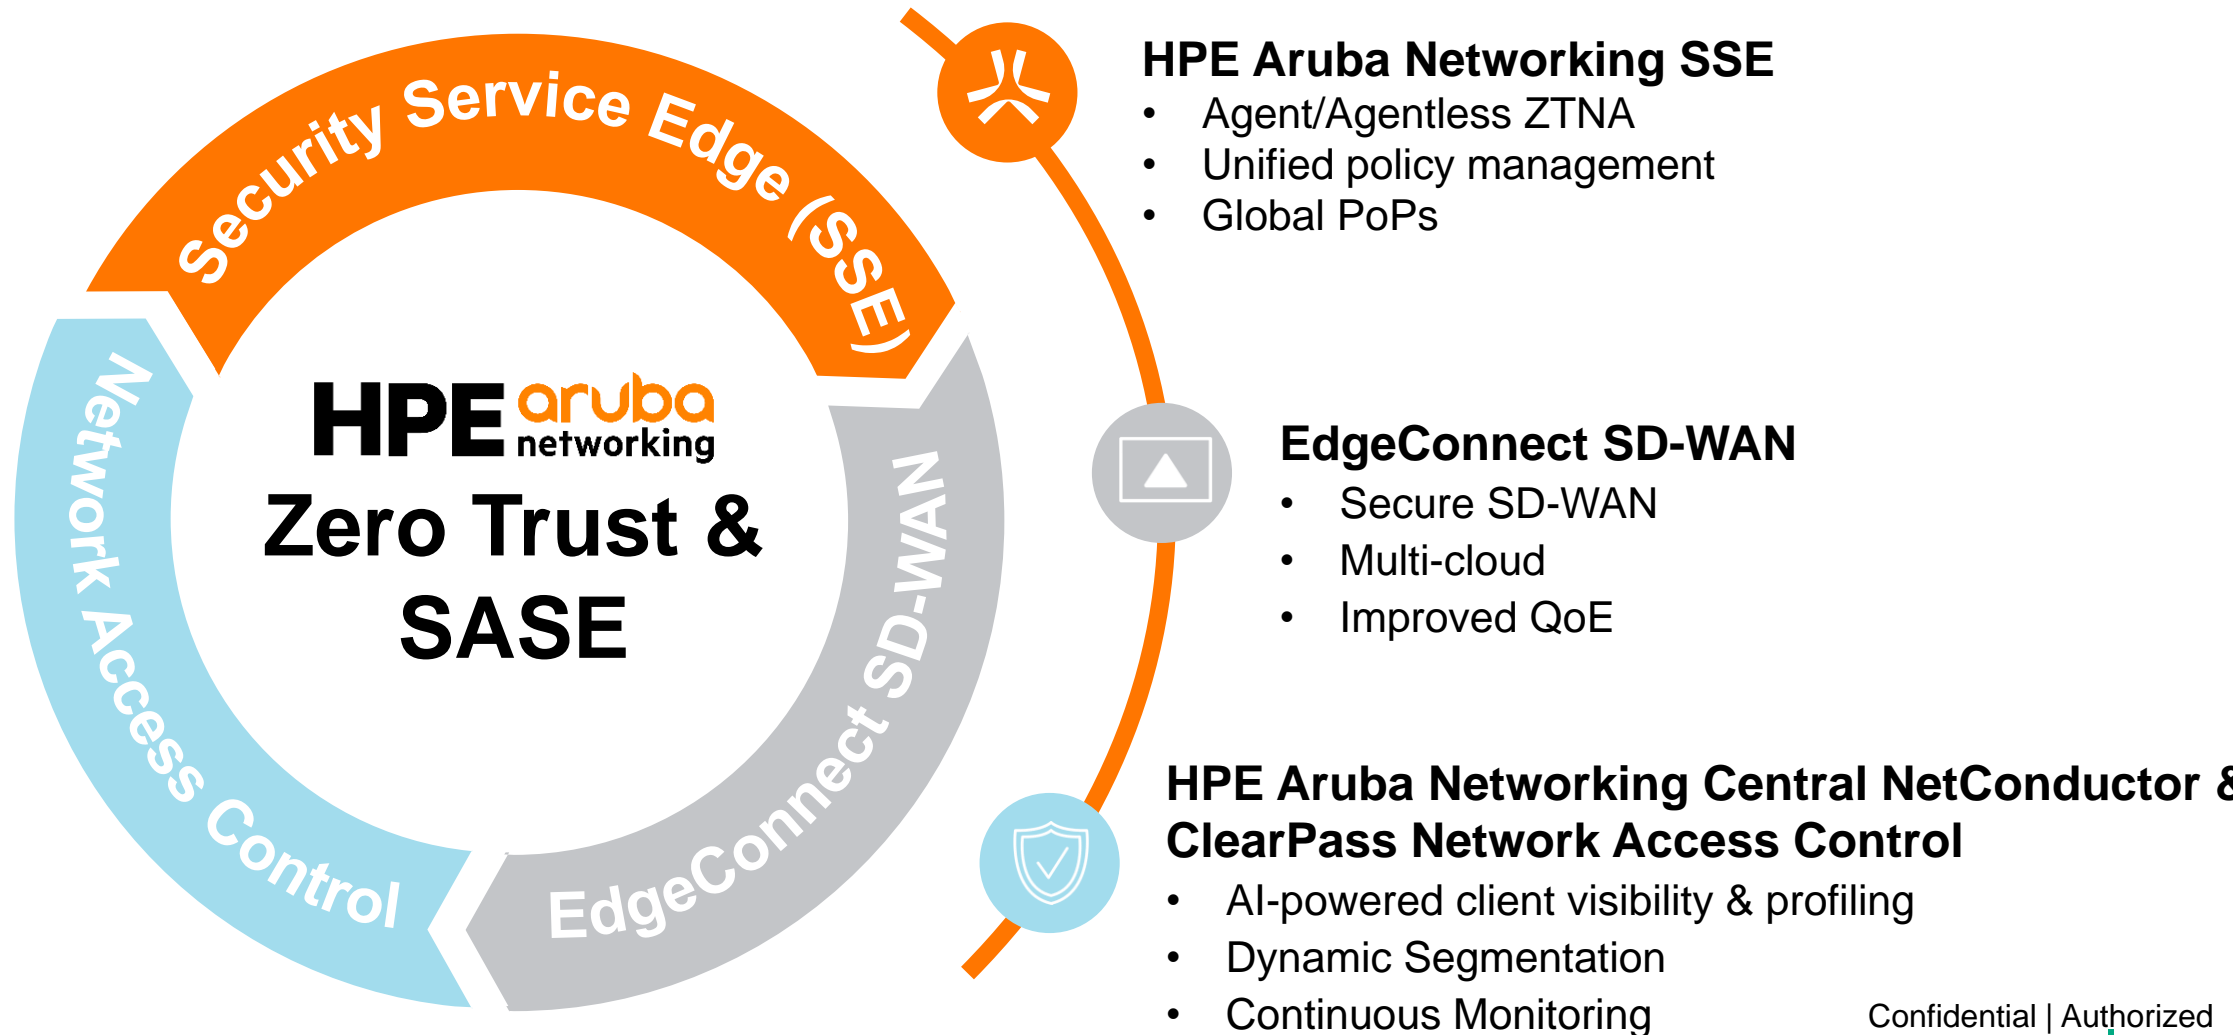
Security Service Edge (SSE)

Network Access Control

EdgeConnect SD-WAN

HPE aruba networking

Zero Trust & SASE

HPE Aruba Networking SSE

- Agent/Agentless ZTNA
- Unified policy management
- Global PoPs

EdgeConnect SD-WAN

- Secure SD-WAN
- Multi-cloud
- Improved QoE

HPE Aruba Networking Central NetConductor & ClearPass Network Access Control

- AI-powered client visibility & profiling
- Dynamic Segmentation
- Continuous Monitoring

Confidential | Authorized